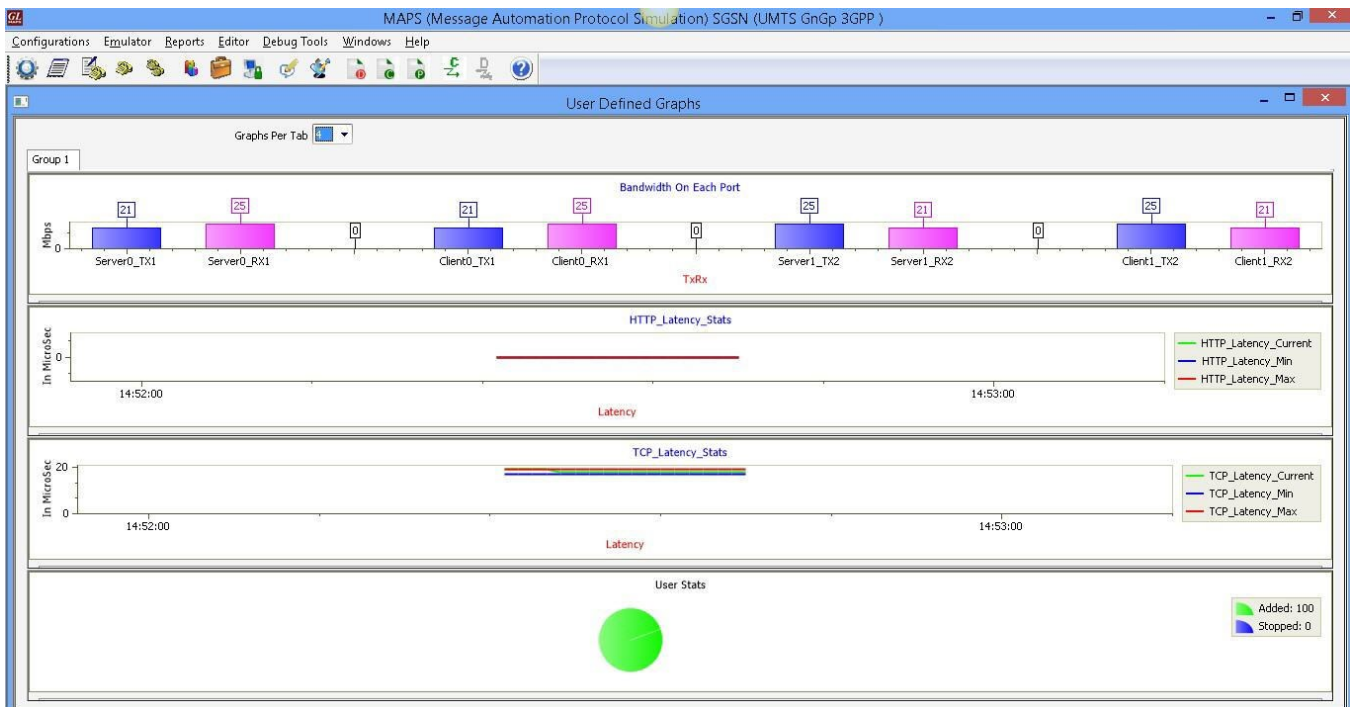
MAPS (Message Automation Protocol Simulation) SGSN (UMTS GnGp 3GPP )

Configurations Emulator Reports Editor Debug Tools Windows Help

User Defined Graphs

Graphs Per Tab 4

Group 1

Bandwidth On Each Port

Mbps

0

21 25 0 21 25 0 25 21 0 25 21

Server0_TX1 Server0_RX1 Client0_TX1 Client0_RX1 Server1_TX2 Server1_RX2 Client1_TX2 Client1_RX2

TxRx

HTTP_Latency_Stats

In MicroSec

0

14:52:00 14:53:00

Latency

HTTP_Latency_Current
HTTP_Latency_Min
HTTP_Latency_Max

TCP_Latency_Stats

In MicroSec

20

0

14:52:00 14:53:00

Latency

TCP_Latency_Current
TCP_Latency_Min
TCP_Latency_Max

User Stats

Added: 100
Stopped: 0